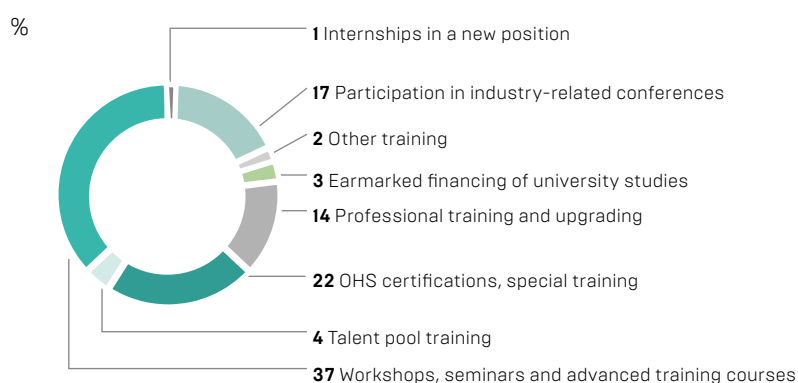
%

**1** Internships in a new position

**17** Participation in industry-related conferences

**2** Other training

**3** Earmarked financing of university studies

**14** Professional training and upgrading

**22** OHS certifications, special training

**4** Talent pool training

**37** Workshops, seminars and advanced training courses